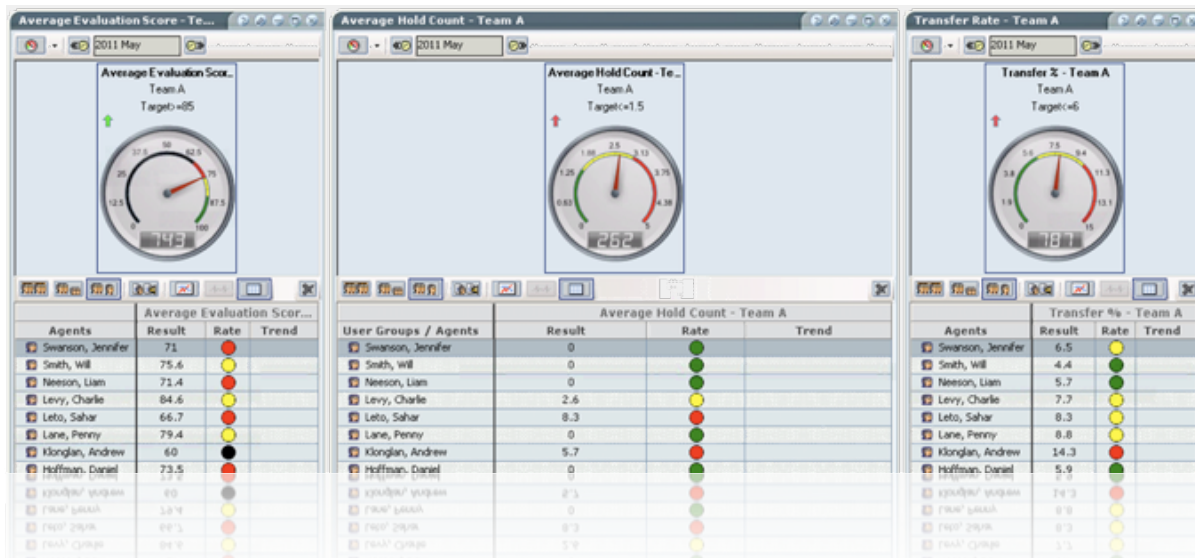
Average Evaluation Score - Te...

2011 May

Average Evaluation Scor...
Team A
Target>=85

0 12.5 25 37.5 50 62.5 75 87.5 100

74.3

| Agents | Average Evaluation Scor... Result | Rate | Trend |
|---|---|---|---|
| Swanson, Jennifer | 71 | | |
| Smith, Will | 75.6 | | |
| Neeson, Liam | 71.4 | | |
| Levy, Charlie | 84.6 | | |
| Leto, Sahar | 66.7 | | |
| Lane, Penny | 79.4 | | |
| Klonglan, Andrew | 60 | | |
| Hoffman, Daniel | 73.5 | | |

Average Hold Count - Team A

2011 May

Average Hold Count - Te...
Team A
Target<=1.5

0 0.63 1.25 1.88 2.5 3.13 3.75 4.38 5

2.62

| User Groups / Agents | Average Hold Count - Team A Result | Rate | Trend |
|---|---|---|---|
| Swanson, Jennifer | 0 | | |
| Smith, Will | 0 | | |
| Neeson, Liam | 0 | | |
| Levy, Charlie | 2.6 | | |
| Leto, Sahar | 8.3 | | |
| Lane, Penny | 0 | | |
| Klonglan, Andrew | 5.7 | | |
| Hoffman, Daniel | 0 | | |

Transfer Rate - Team A

2011 May

Transfer % - Team A
Team A
Target<=6

0 1.9 3.8 5.6 7.5 9.4 11.3 13.1 15

7.87

| Agents | Transfer % - Team A Result | Rate | Trend |
|---|---|---|---|
| Swanson, Jennifer | 6.5 | | |
| Smith, Will | 4.4 | | |
| Neeson, Liam | 5.7 | | |
| Levy, Charlie | 7.7 | | |
| Leto, Sahar | 8.3 | | |
| Lane, Penny | 8.8 | | |
| Klonglan, Andrew | 14.3 | | |
| Hoffman, Daniel | 5.9 | | |